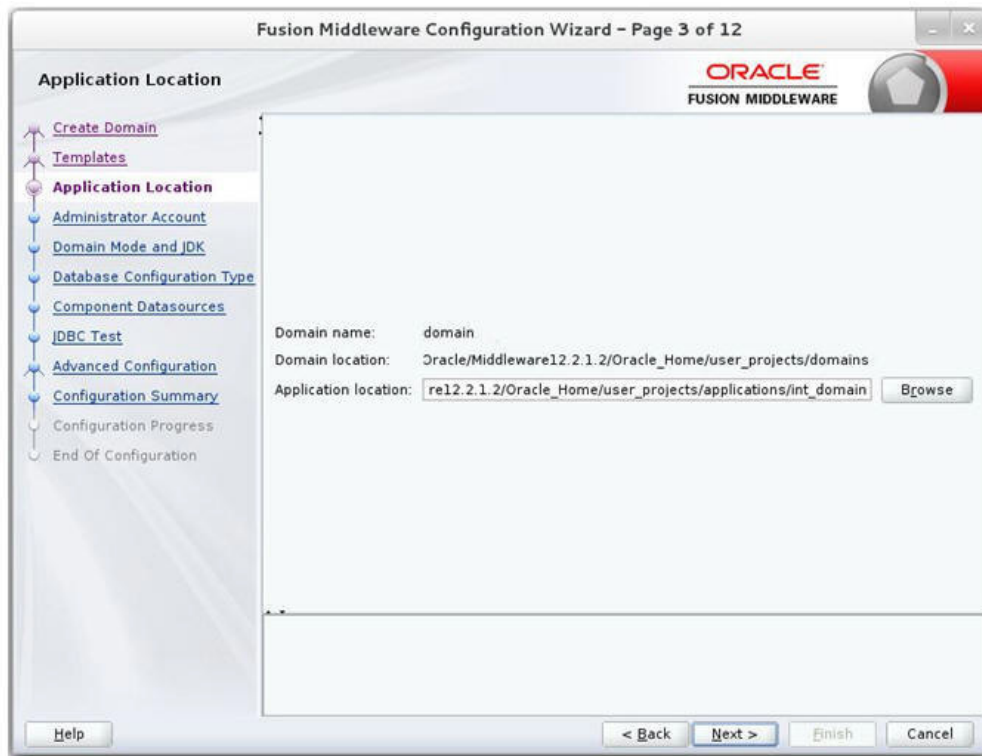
Fusion Middleware Configuration Wizard - Page 3 of 12

Application Location

ORACLE
FUSION MIDDLEWARE

Create Domain
Templates
Application Location
Administrator Account
Domain Mode and JDK
Database Configuration Type
Component Datasources
JDBC Test
Advanced Configuration
Configuration Summary
Configuration Progress
End Of Configuration

Domain name: domain
Domain location: Oracle/Middleware12.2.1.2/Oracle_Home/user_projects/domains
Application location: re12.2.1.2/Oracle_Home/user_projects/applications/int_domain
Browse

Help
< Back
Next >
Finish
Cancel